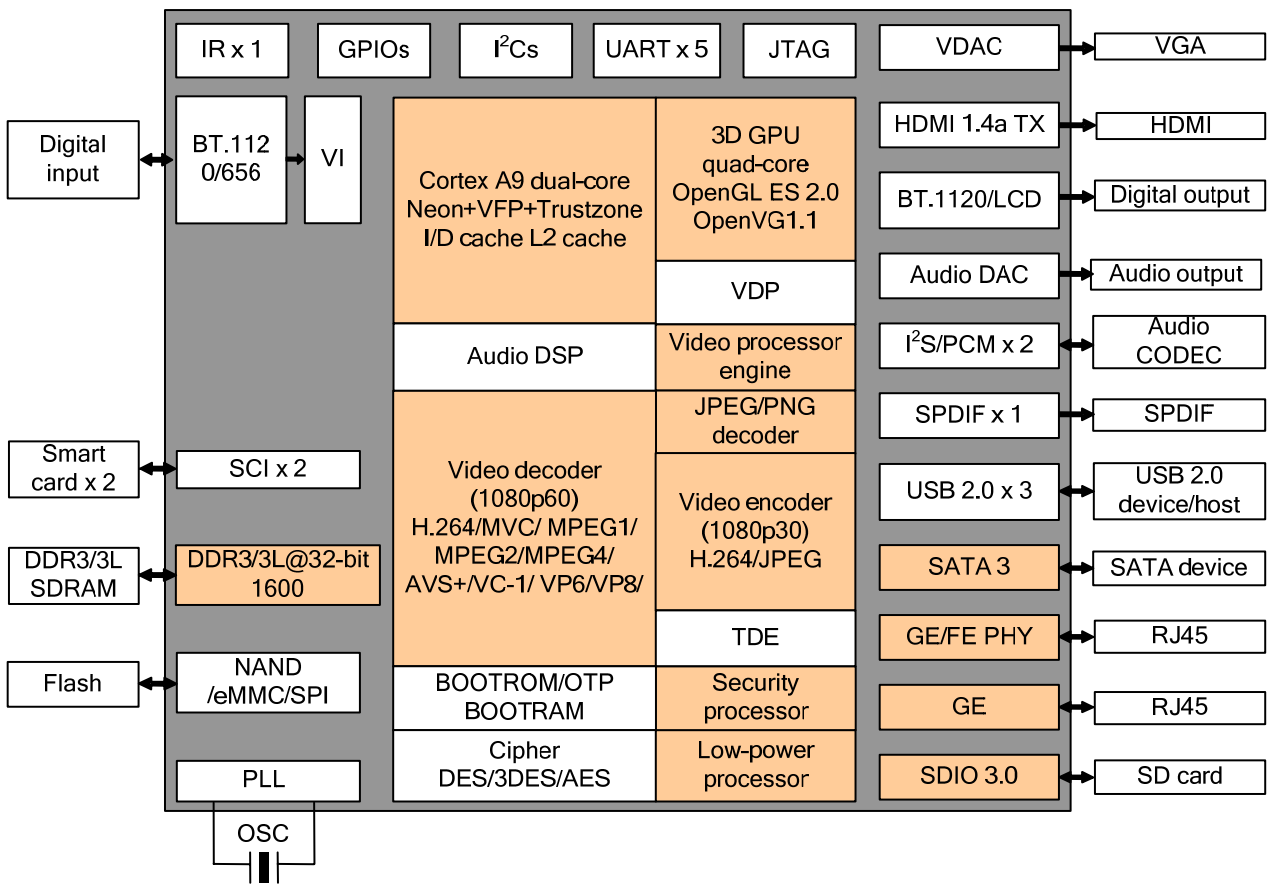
IR x 1

GPIOs

I$^2$Cs

UART x 5

JTAG

VDAC

VGA

Digital input

BT.1120/656

VI

Cortex A9 dual-core Neon+VFP+Trustzone I/D cache L2 cache

3D GPU quad-core OpenGL ES 2.0 OpenVG1.1

HDMI 1.4a TX

HDMI

BT.1120/LCD

Digital output

VDP

Audio DAC

Audio output

Audio DSP

Video processor engine

I$^2$S/PCM x 2

Audio CODEC

JPEG/PNG decoder

SPDIF x 1

SPDIF

Smart card x 2

SCI x 2

Video decoder (1080p60) H.264/MVC/ MPEG1/ MPEG2/MPEG4/ AVS+/VC-1/ VP6/VP8/

Video encoder (1080p30) H.264/JPEG

USB 2.0 x 3

USB 2.0 device/host

DDR3/3L SDRAM

DDR3/3L@32-bit 1600

SATA 3

SATA device

TDE

GE/FE PHY

RJ45

Flash

NAND /eMMC/SPI

BOOTROM/OTP BOOTRAM

Security processor

GE

RJ45

PLL

Cipher DES/3DES/AES

Low-power processor

SDIO 3.0

SD card

OSC